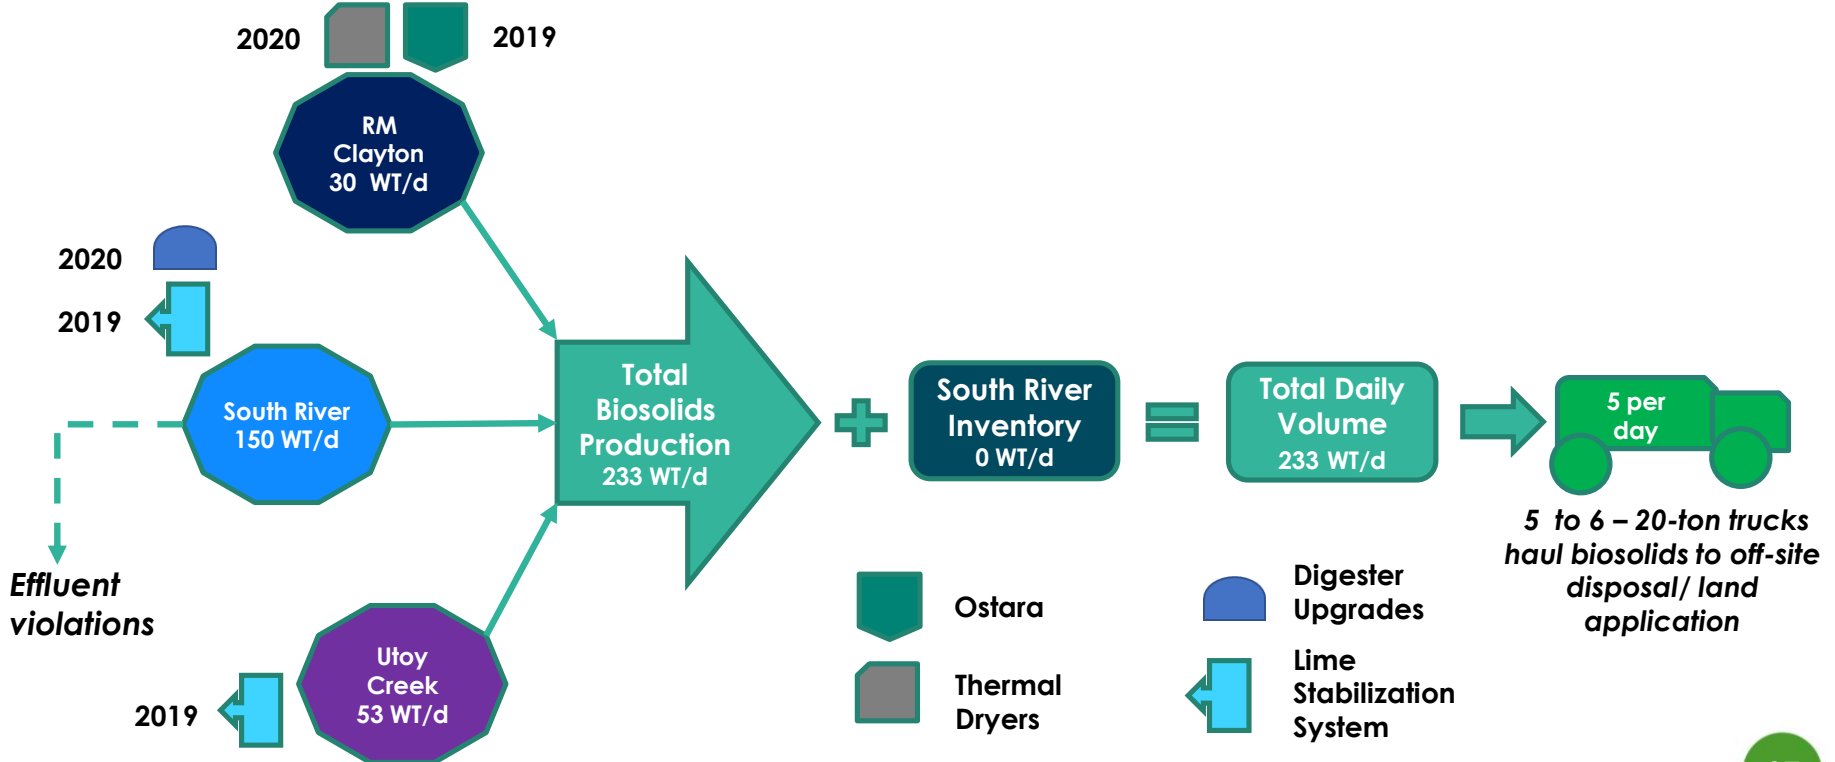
2020

2019

RM Clayton 30 WT/d

2020

2019

South River 150 WT/d

Effluent violations

Utoy Creek 53 WT/d

2019

Total Biosolids Production 233 WT/d

South River Inventory 0 WT/d

Total Daily Volume 233 WT/d

5 per day

5 to 6 – 20-ton trucks haul biosolids to off-site disposal/ land application

Ostara

Thermal Dryers

Digester Upgrades

Lime Stabilization System